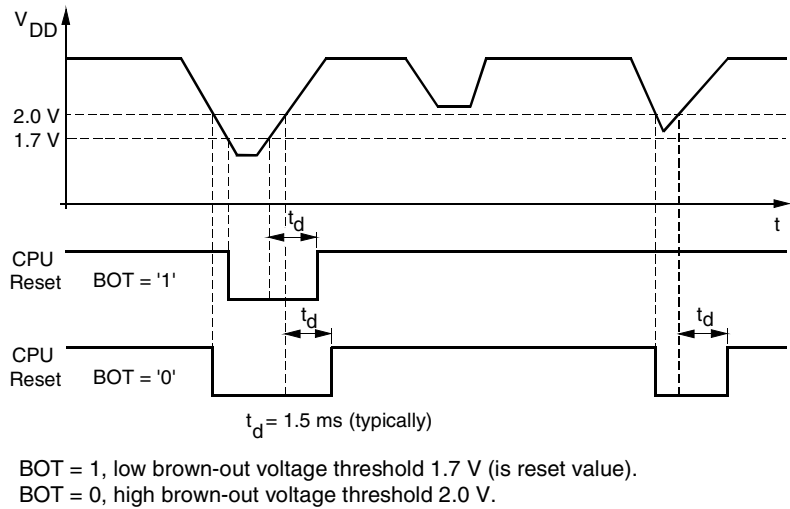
$V_{DD}$

2.0 V
1.7 V

t

$t_d$

CPU Reset BOT = '1'

$t_d$

CPU Reset BOT = '0'

$t_d$

$t_d$ = 1.5 ms (typically)

BOT = 1, low brown-out voltage threshold 1.7 V (is reset value).
BOT = 0, high brown-out voltage threshold 2.0 V.